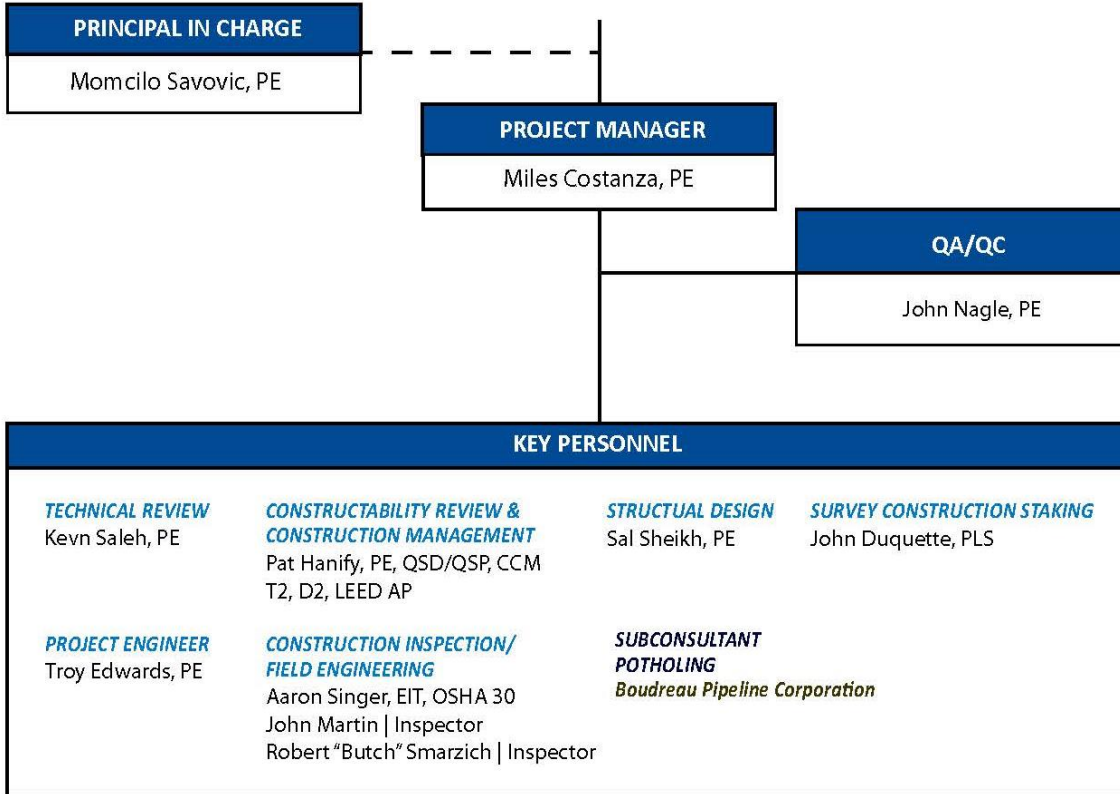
PRINCIPAL IN CHARGE
Momcilo Savovic, PE

PROJECT MANAGER
Miles Costanza, PE

QA/QC
John Nagle, PE

KEY PERSONNEL

TECHNICAL REVIEW
Kevn Saleh, PE

CONSTRUCTABILITY REVIEW & CONSTRUCTION MANAGEMENT
Pat Hanify, PE, QSD/QSP, CCM T2, D2, LEED AP

STRUCTUAL DESIGN
Sal Sheikh, PE

SURVEY CONSTRUCTION STAKING
John Duquette, PLS

PROJECT ENGINEER
Troy Edwards, PE

CONSTRUCTION INSPECTION/ FIELD ENGINEERING
Aaron Singer, EIT, OSHA 30
John Martin | Inspector
Robert "Butch" Smarzich | Inspector

SUBCONSULTANT
POTHOLING
Boudreau Pipeline Corporation